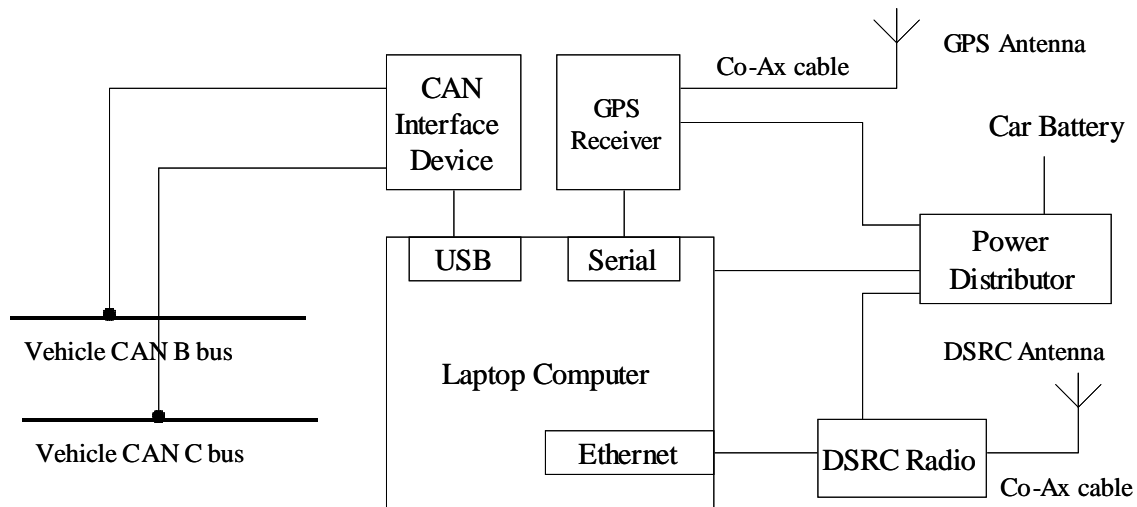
GPS Antenna

Co-Ax cable

CAN Interface Device

GPS Receiver

Car Battery

USB

Serial

Power Distributor

Vehicle CAN B bus

DSRC Antenna

Laptop Computer

Vehicle CAN C bus

Ethernet

DSRC Radio

Co-Ax cable